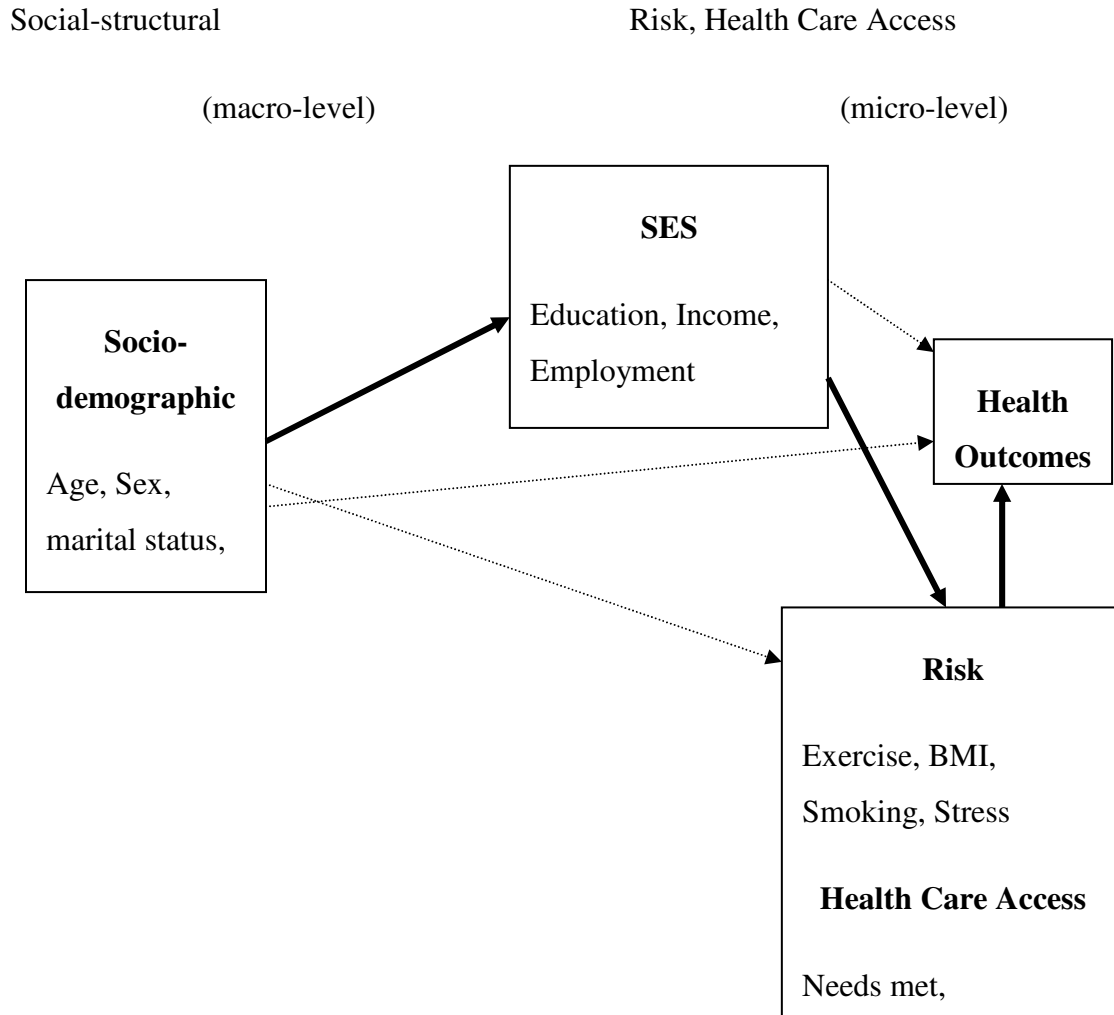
Social-structural

(macro-level)

Risk, Health Care Access

(micro-level)

SES

Education, Income, Employment

Socio-demographic

Age, Sex, marital status,

Health Outcomes

Risk

Exercise, BMI, Smoking, Stress

Health Care Access

Needs met,